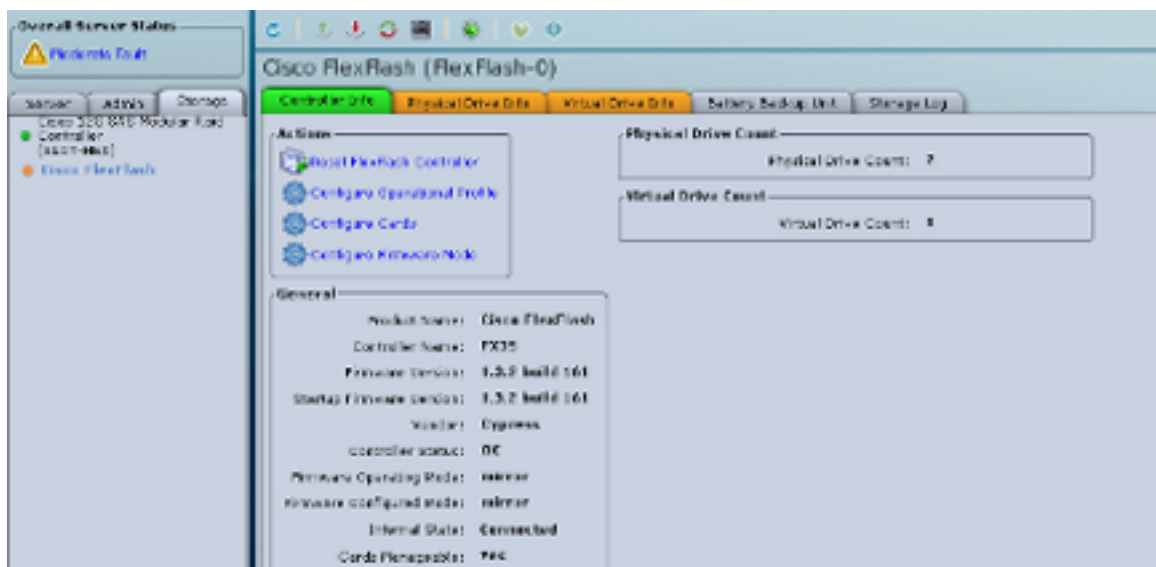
Overall Server Status
Moderate Fault

Server | Admin | Storage

Cisco 12G SAS Modular Raid Controller (SSCT-MBx)
Cisco FlexFlash

Cisco FlexFlash (FlexFlash-0)

Controller Info | Physical Drive Info | Virtual Drive Info | Battery Backup Unit | Storage Log

Actions
Reset FlexFlash Controller
Configure Operational Profile
Configure Cards
Configure Firmware Mode

Physical Drive Count
Physical Drive Count: 2

Virtual Drive Count
Virtual Drive Count: 1

General
Product Name: Cisco FlexFlash
Controller Name: FX3S
Firmware Version: 1.3.2 build 161
Startup Firmware Version: 1.3.2 build 161
Vendor: Cypress
Controller status: OK
Firmware Operating Mode: mirror
Firmware configured mode: mirror
Internal State: Connected
Cards Manageable: Yes